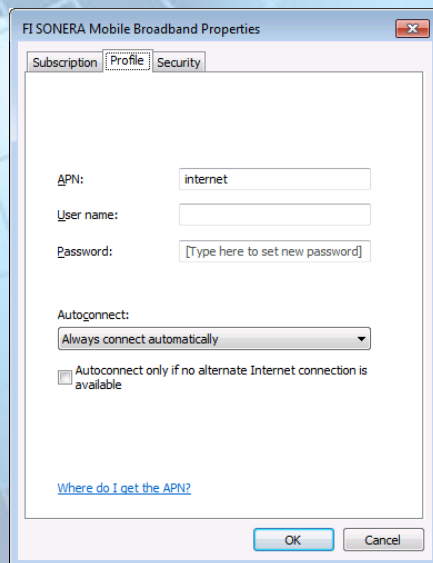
FI SONERA Mobile Broadband Properties

Subscription | Profile | Security

APN: internet

User name:

Password: [Type here to set new password]

Autoconnect:

Always connect automatically

Autoconnect only if no alternate Internet connection is available

Where do I get the APN?

OK | Cancel